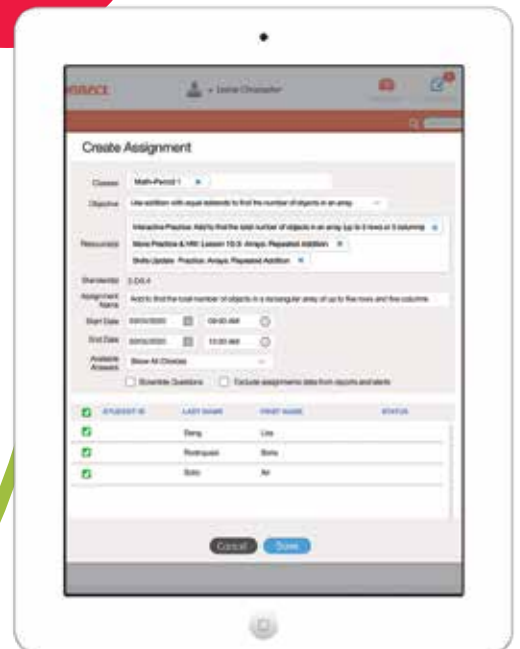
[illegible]

Create Assignment

Classes Math-Period 1

Objective Use addition with equal addends to find the number of objects in an array

Resources Interactive Practice: Add to find the total number of objects in an array (up to 5 rows or 5 columns)
More Practice & HW: Lesson 10.3: Arrays, Repeated Addition
Skills Update: Practice: Arrays, Repeated Addition

Standards 2.OA.4

Assignment Name Add to find the total number of objects in a rectangular array of up to five rows and five columns

Start Date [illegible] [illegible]

End Date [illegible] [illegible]

Available Answers Show All Choices

Scramble Questions Exclude assignments data from reports and alerts

| STUDENT ID | LAST NAME | FIRST NAME | STATUS |
|---|---|---|---|
| | Deng | Lisa | |
| | Rodriquez | Boris | |
| | Soto | Avi | |

Cancel Save